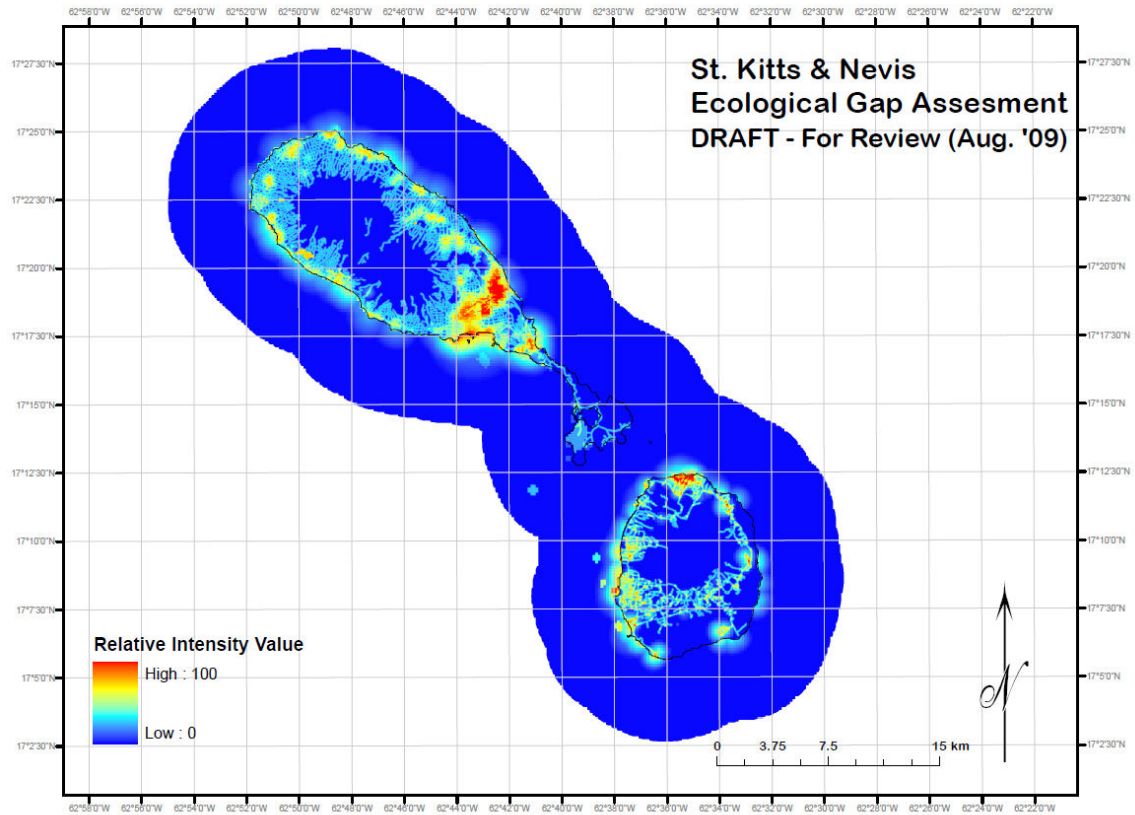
62°58'0"W 62°56'0"W 62°54'0"W 62°52'0"W 62°50'0"W 62°48'0"W 62°46'0"W 62°44'0"W 62°42'0"W 62°40'0"W 62°38'0"W 62°36'0"W 62°34'0"W 62°32'0"W 62°30'0"W 62°28'0"W 62°26'0"W 62°24'0"W 62°22'0"W

St. Kitts & Nevis
Ecological Gap Assesment
DRAFT - For Review (Aug. '09)

17°27'30"N
17°25'0"N
17°22'30"N
17°20'0"N
17°17'30"N
17°15'0"N
17°12'30"N
17°10'0"N
17°7'30"N
17°5'0"N
17°2'30"N

Relative Intensity Value
High : 100
Low : 0

0 3.75 7.5 15 km

N

62°58'0"W 62°56'0"W 62°54'0"W 62°52'0"W 62°50'0"W 62°48'0"W 62°46'0"W 62°44'0"W 62°42'0"W 62°40'0"W 62°38'0"W 62°36'0"W 62°34'0"W 62°32'0"W 62°30'0"W 62°28'0"W 62°26'0"W 62°24'0"W 62°22'0"W